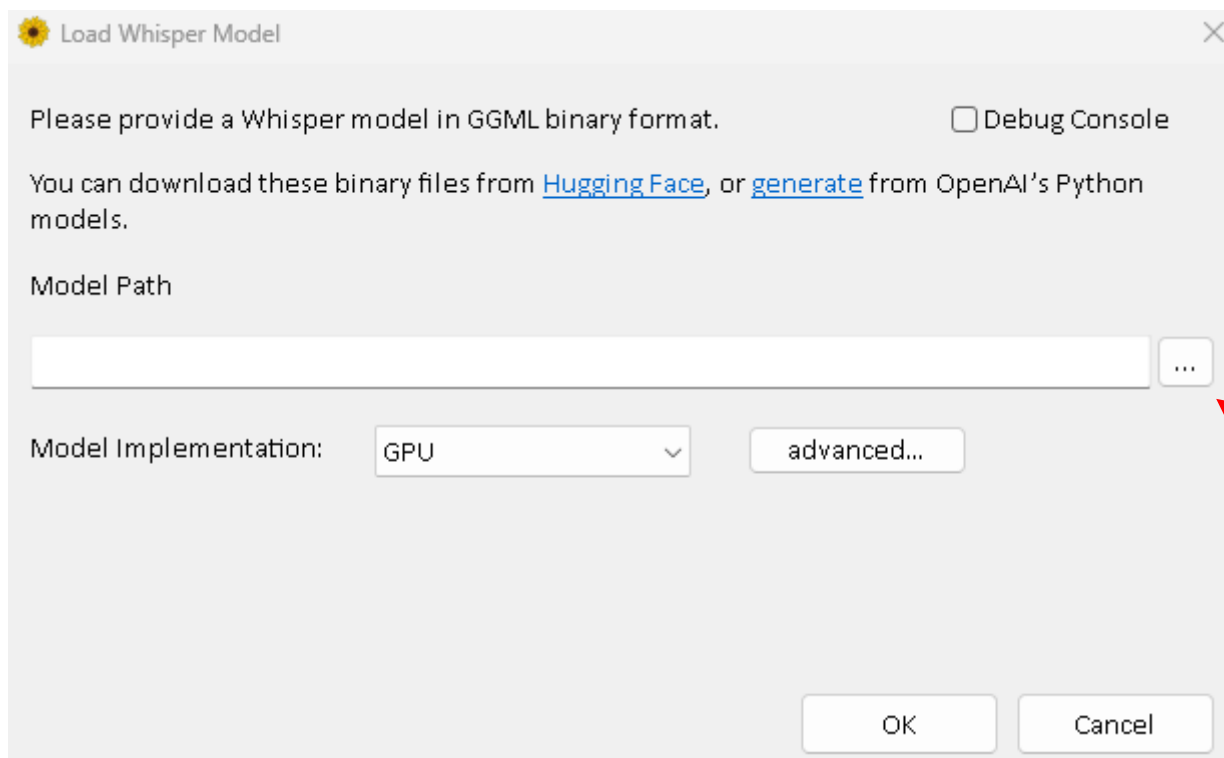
Load Whisper Model

Please provide a Whisper model in GGML binary format.

Debug Console

You can download these binary files from Hugging Face, or generate from OpenAI's Python models.

Model Path

...

Model Implementation: GPU advanced...

OK Cancel